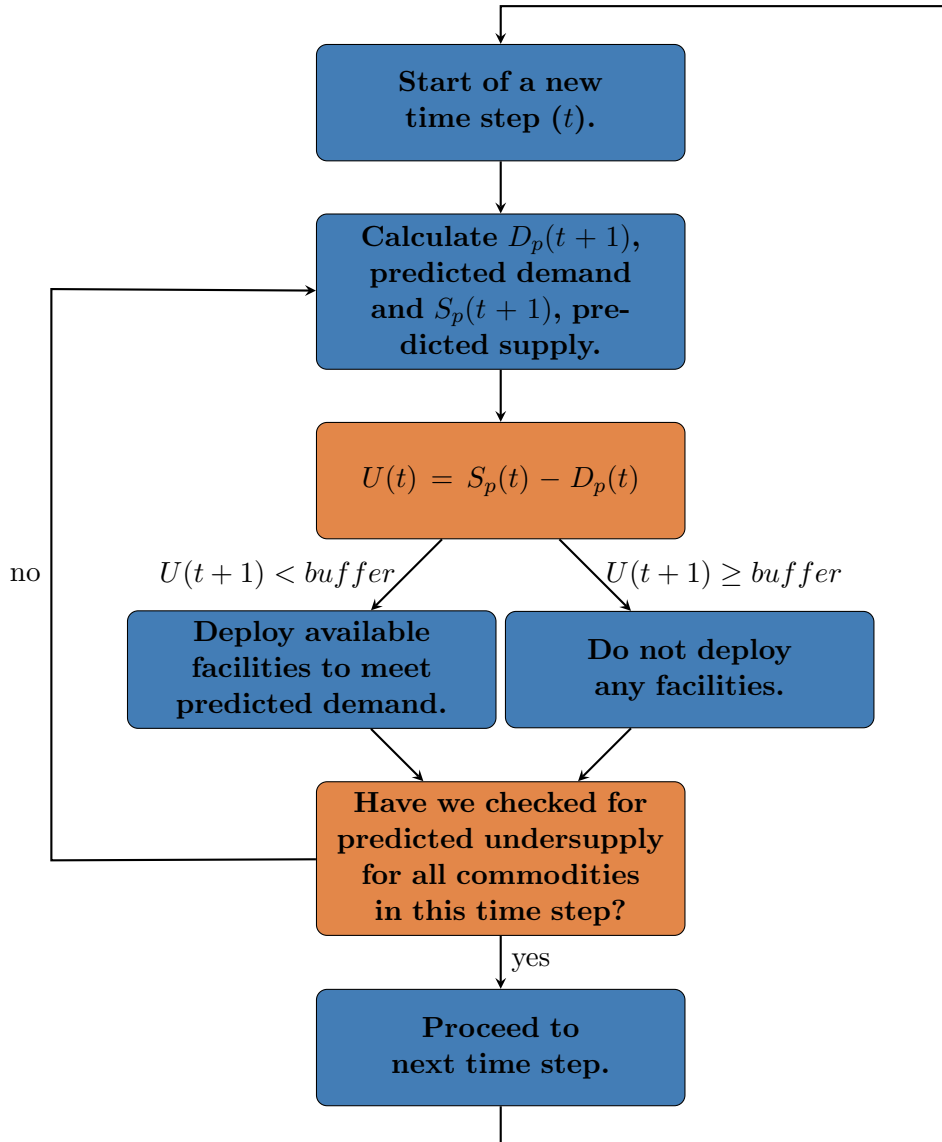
Start of a new time step ($t$).

Calculate $D_p(t+1)$, predicted demand and $S_p(t+1)$, predicted supply.

$U(t) = S_p(t) - D_p(t)$

no

$U(t+1) < buffer$

$U(t+1) \geq buffer$

Deploy available facilities to meet predicted demand.

Do not deploy any facilities.

Have we checked for predicted undersupply for all commodities in this time step?

yes

Proceed to next time step.